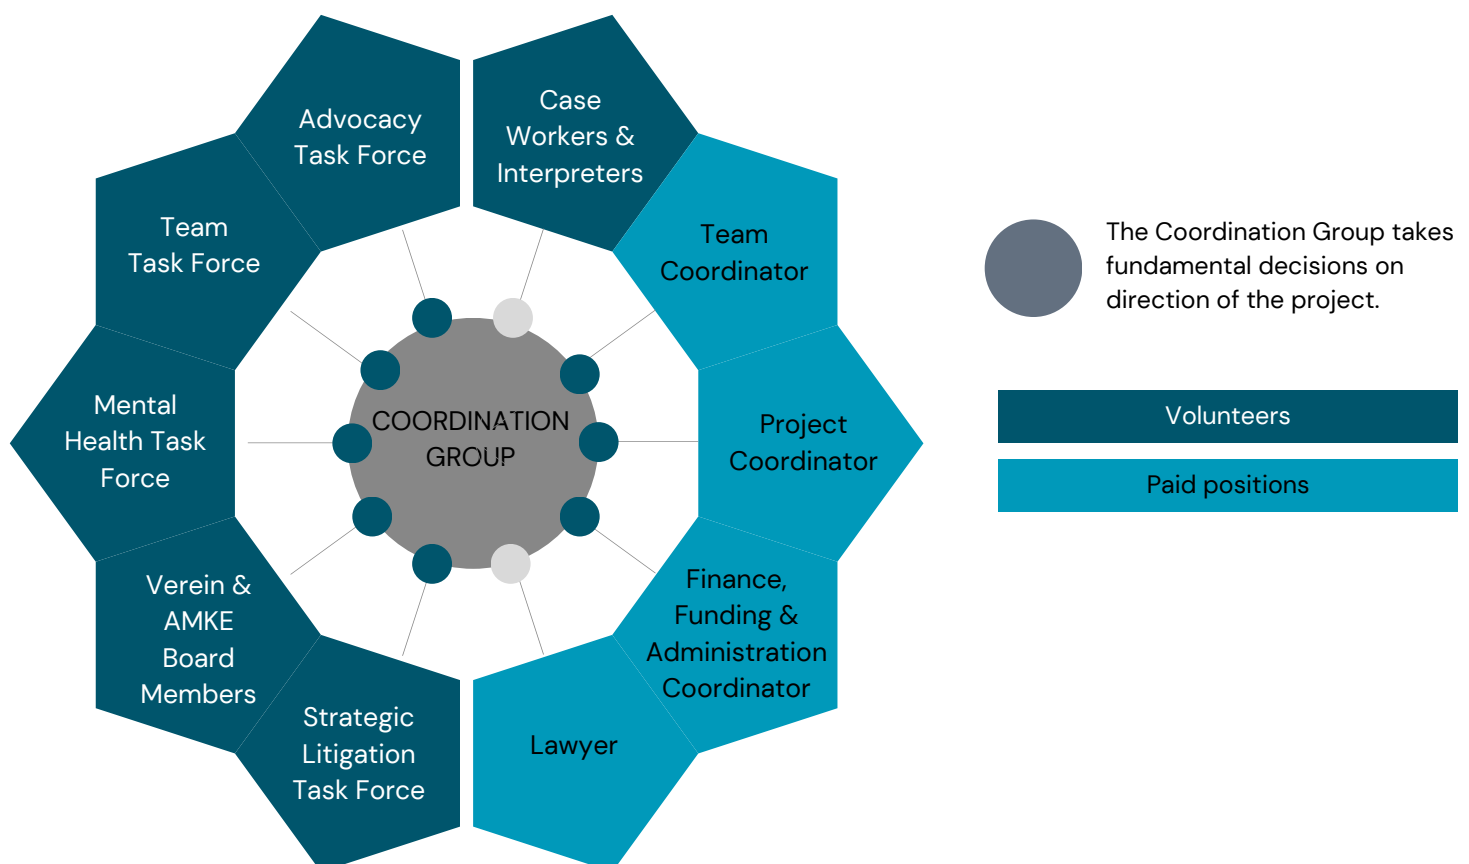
Advocacy Task Force

Case Workers & Interpreters

Team Task Force

Team Coordinator

Mental Health Task Force

COORDINATION GROUP

Project Coordinator

Verein & AMKE Board Members

Finance, Funding & Administration Coordinator

Strategic Litigation Task Force

Lawyer

The Coordination Group takes fundamental decisions on direction of the project.

Volunteers

Paid positions